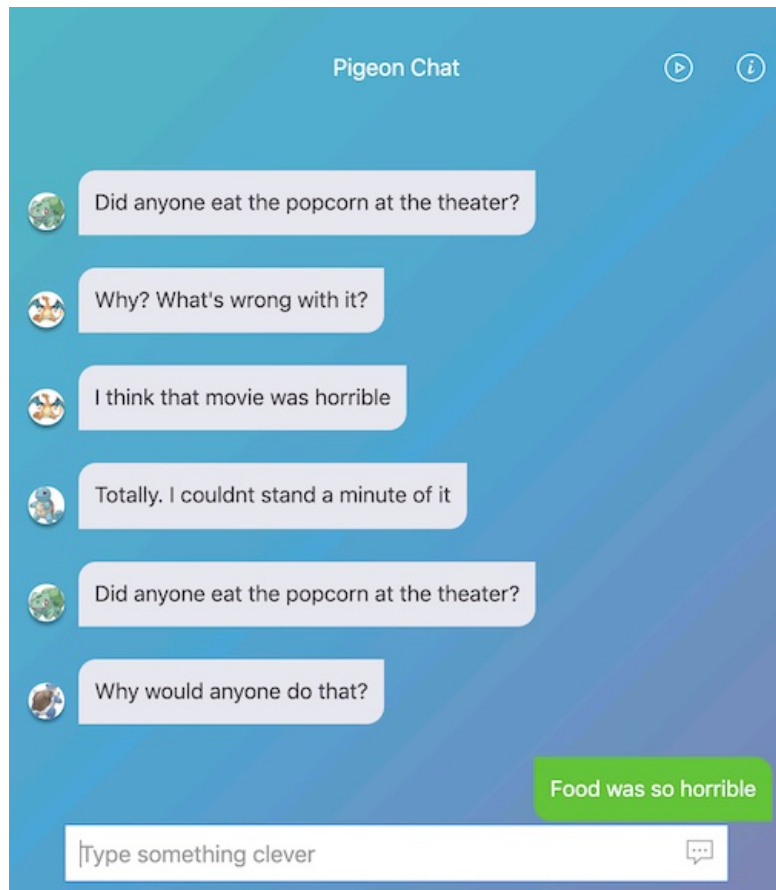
Pigeon Chat

Did anyone eat the popcorn at the theater?

Why? What's wrong with it?

I think that movie was horrible

Totally. I couldnt stand a minute of it

Did anyone eat the popcorn at the theater?

Why would anyone do that?

Food was so horrible

Type something clever